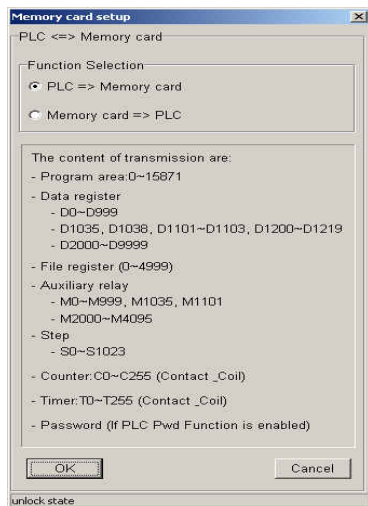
Memory card setup

PLC <=> Memory card

Function Selection

PLC => Memory card

Memory card => PLC

The content of transmission are:

- Program area:0~15871

- Data register
 - D0~D999
 - D1035, D1038, D1101~D1103, D1200~D1219
 - D2000~D9999

- File register (0~4999)

- Auxiliary relay
 - M0~M999, M1035, M1101
 - M2000~M4095

- Step
 - S0~S1023

- Counter:C0~C255 (Contact _Coil)

- Timer:T0~T255 (Contact _Coil)

- Password (If PLC Pwd Function is enabled)

OK

Cancel

unlock state